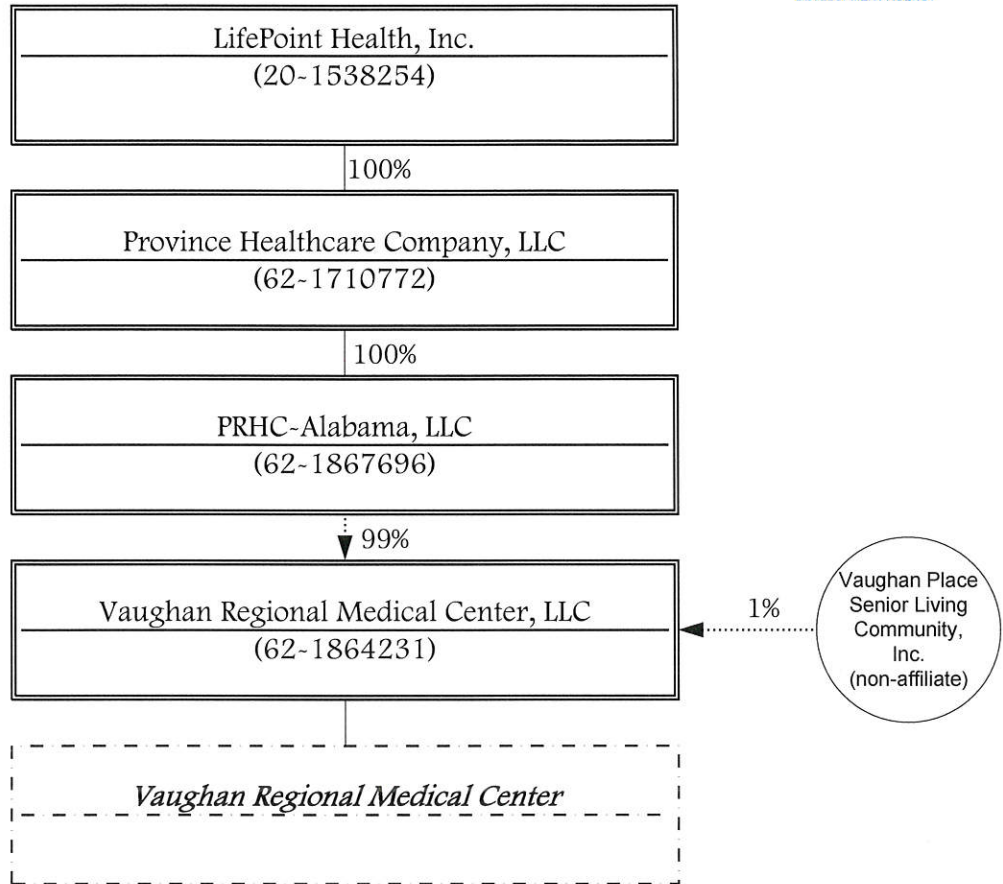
LifePoint Health, Inc.
(20-1538254)

100%

Province Healthcare Company, LLC
(62-1710772)

100%

PRHC-Alabama, LLC
(62-1867696)

99%

Vaughan Regional Medical Center, LLC
(62-1864231)

1%

Vaughan Place Senior Living Community, Inc. (non-affiliate)

Vaughan Regional Medical Center